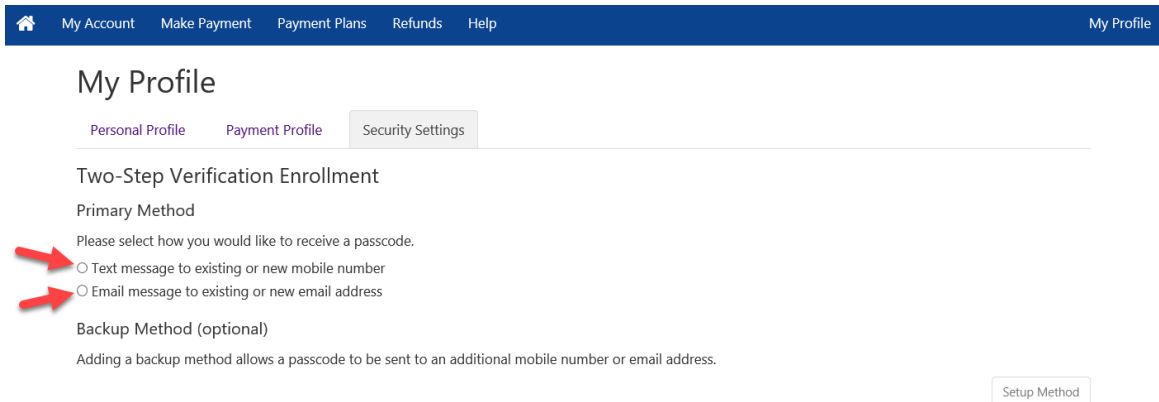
My Account Make Payment Payment Plans Refunds Help My Profile

My Profile

Personal Profile Payment Profile Security Settings

Two-Step Verification Enrollment

Primary Method

Please select how you would like to receive a passcode.

○ Text message to existing or new mobile number

○ Email message to existing or new email address

Backup Method (optional)

Adding a backup method allows a passcode to be sent to an additional mobile number or email address.

Setup Method